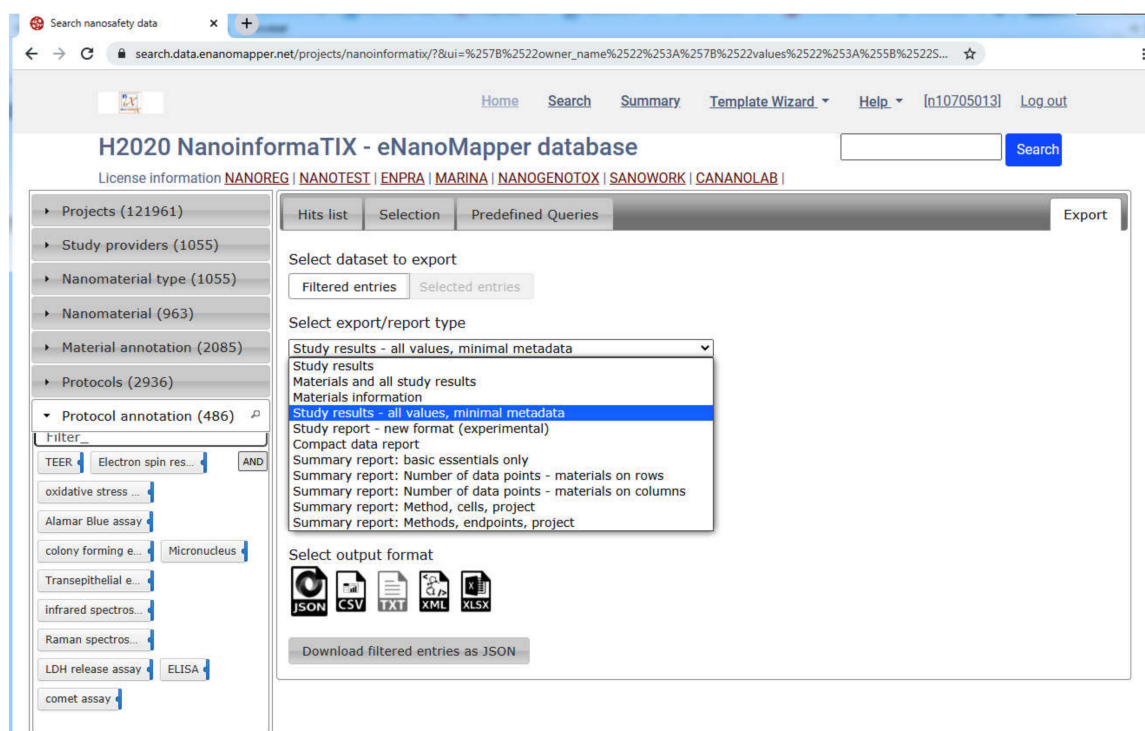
Search nanosafety data ×

search.data.enanomapper.net/projects/nanoinformatix/?&ui=%257B%2522owner_name%2522%253A%257B%2522values%2522%253A%255B%2522S...

Home Search Summary Template Wizard ▾ Help ▾ [n10705013] Log out

H2020 NanoinformaTIX - eNanoMapper database

Search

License information NANOREG | NANOTEST | ENPRA | MARINA | NANOGENOTOX | SANOWORK | CANANOLAB |

Projects (121961)
Study providers (1055)
Nanomaterial type (1055)
Nanomaterial (963)
Material annotation (2085)
Protocols (2936)
Protocol annotation (486)

Filter_

TEER
Electron spin res...
AND
oxidative stress ...
Alamar Blue assay
colony forming e...
Micronucleus
Transepithelial e...
infrared spectros...
Raman spectros...
LDH release assay
ELISA
comet assay

Hits list Selection Predefined Queries Export

Select dataset to export

Filtered entries Selected entries

Select export/report type

Study results - all values, minimal metadata

Study results
Materials and all study results
Materials information
Study results - all values, minimal metadata
Study report - new format (experimental)
Compact data report
Summary report: basic essentials only
Summary report: Number of data points - materials on rows
Summary report: Number of data points - materials on columns
Summary report: Method, cells, project
Summary report: Methods, endpoints, project

Select output format

JSON CSV TXT XML XLSX

Download filtered entries as JSON